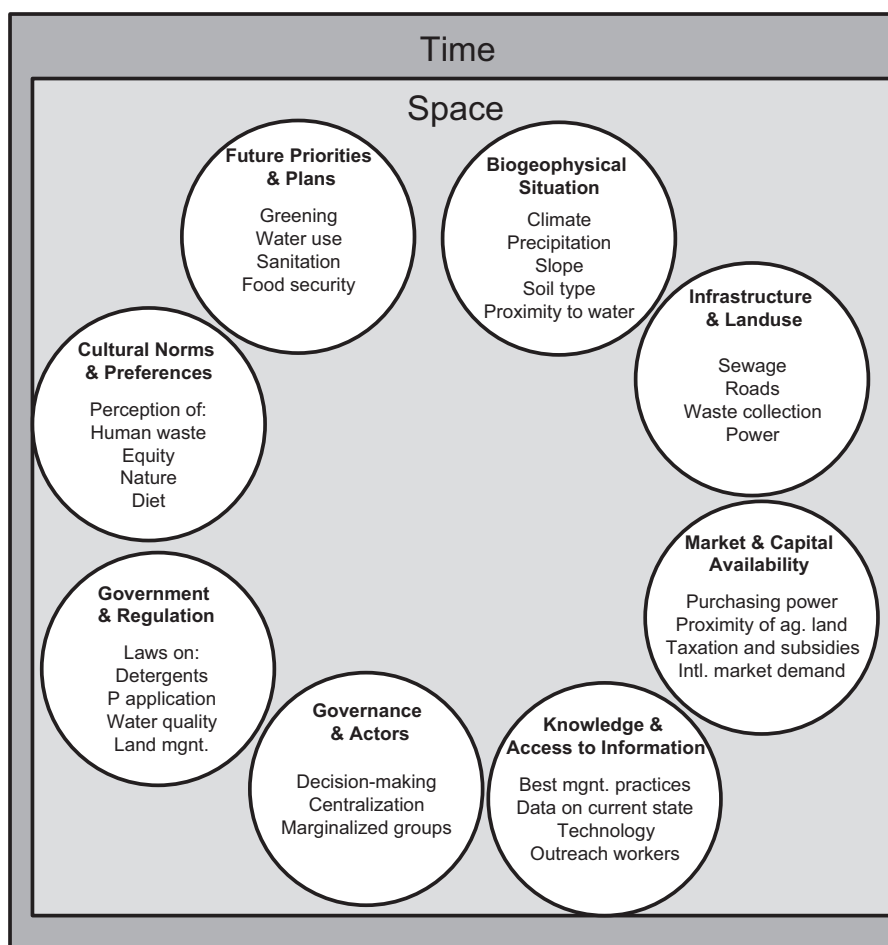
Time

Space

**Future Priorities & Plans**

Greening
Water use
Sanitation
Food security

**Biogeophysical Situation**

Climate
Precipitation
Slope
Soil type
Proximity to water

**Infrastructure & Landuse**

Sewage
Roads
Waste collection
Power

**Market & Capital Availability**

Purchasing power
Proximity of ag. land
Taxation and subsidies
Intl. market demand

**Knowledge & Access to Information**

Best mgnt. practices
Data on current state
Technology
Outreach workers

**Governance & Actors**

Decision-making
Centralization
Marginalized groups

**Government & Regulation**

Laws on:
Detergents
P application
Water quality
Land mgnt.

**Cultural Norms & Preferences**

Perception of:
Human waste
Equity
Nature
Diet